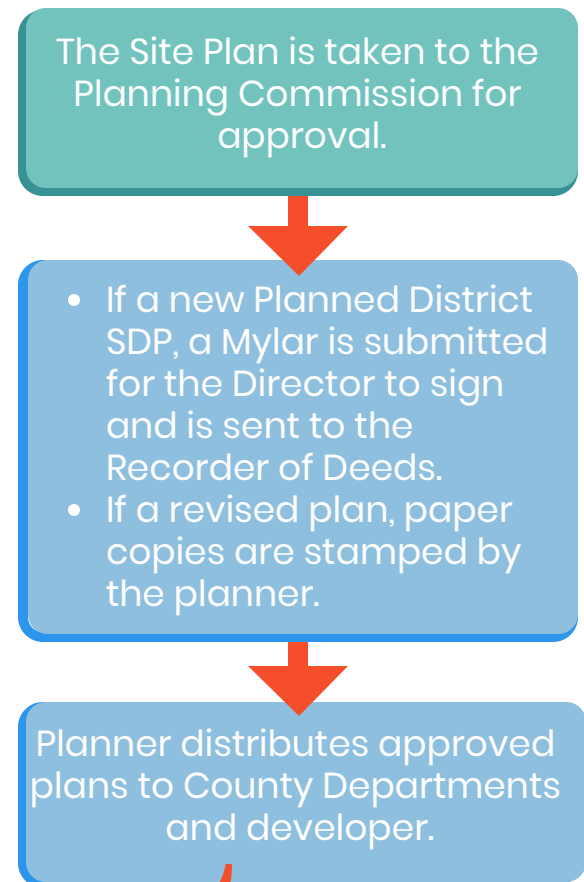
The Site Plan is taken to the Planning Commission for approval.

- If a new Planned District SDP, a Mylar is submitted for the Director to sign and is sent to the Recorder of Deeds.
- If a revised plan, paper copies are stamped by the planner.

Planner distributes approved plans to County Departments and developer.